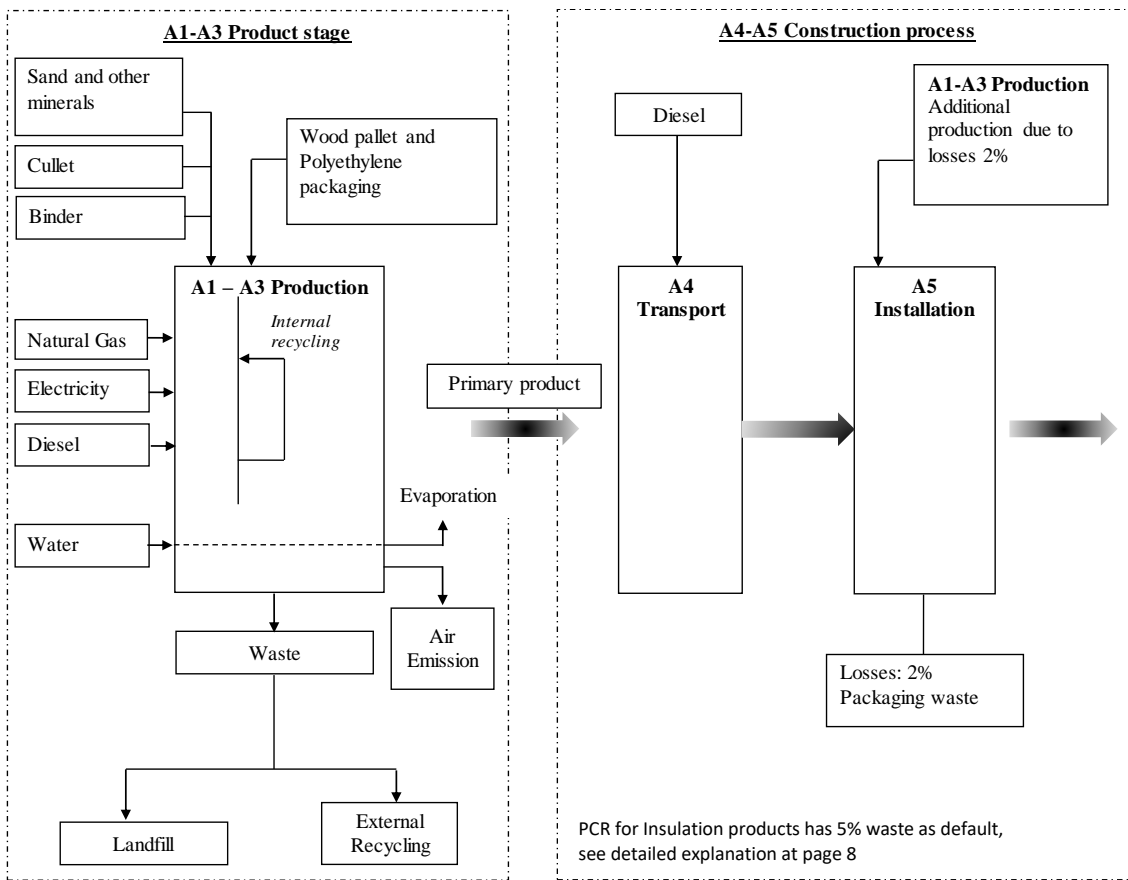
A1-A3 Product stage

Sand and other minerals

Cullet

Binder

Wood pallet and Polyethylene packaging

A1 – A3 Production

Internal recycling

Natural Gas

Electricity

Diesel

Water

Evaporation

Air Emission

Waste

Landfill

External Recycling

Primary product

A4-A5 Construction process

Diesel

A1-A3 Production
Additional production due to losses 2%

A4
Transport

A5
Installation

Losses: 2%
Packaging waste

PCR for Insulation products has 5% waste as default, see detailed explanation at page 8